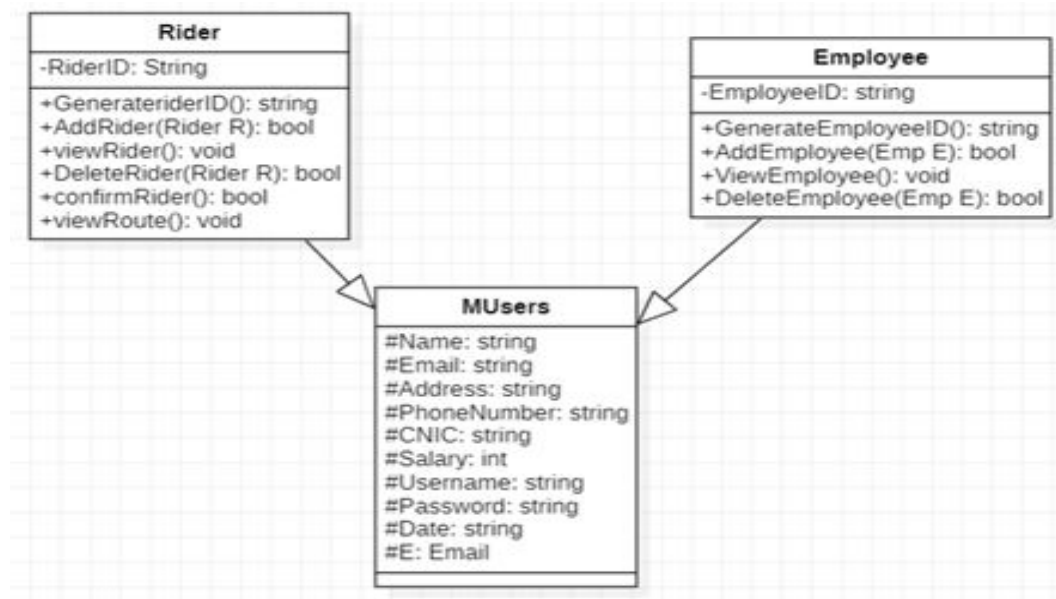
Rider
-RiderID: String
+GenerateriderID(): string
+AddRider(Rider R): bool
+viewRider(): void
+DeleteRider(Rider R): bool
+confirmRider(): bool
+viewRoute(): void

Employee
-EmployeeID: string
+GenerateEmployeeID(): string
+AddEmployee(Emp E): bool
+ViewEmployee(): void
+DeleteEmployee(Emp E): bool

MUsers
#Name: string
#Email: string
#Address: string
#PhoneNumber: string
#CNIC: string
#Salary: int
#Username: string
#Password: string
#Date: string
#E: Email